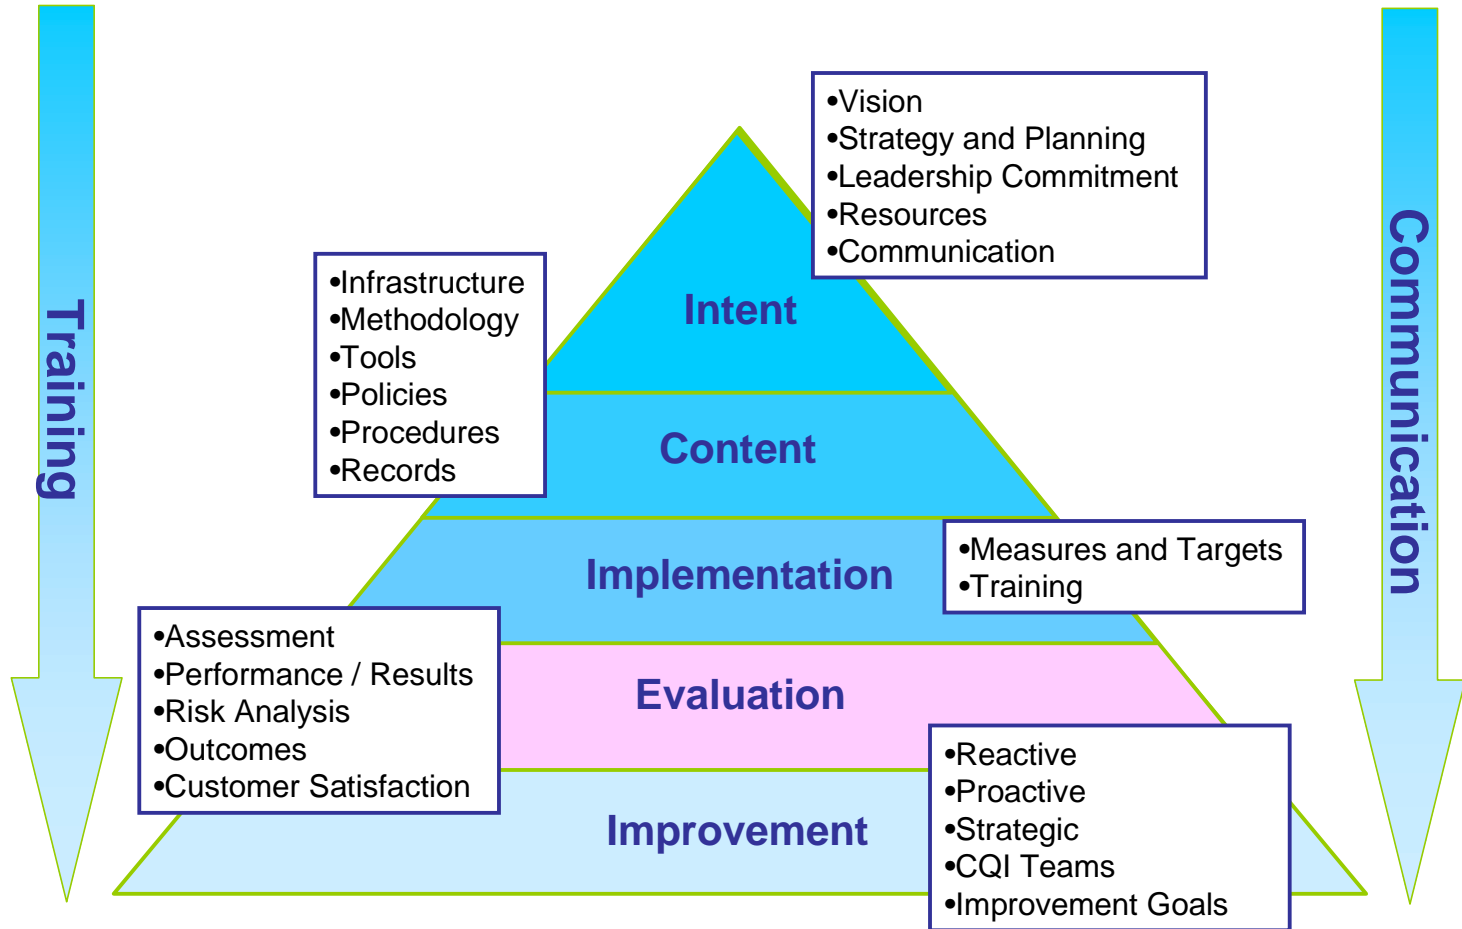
Training

•Vision
•Strategy and Planning
•Leadership Commitment
•Resources
•Communication

Intent

•Infrastructure
•Methodology
•Tools
•Policies
•Procedures
•Records

Content

Implementation

•Measures and Targets
•Training

•Assessment
•Performance / Results
•Risk Analysis
•Outcomes
•Customer Satisfaction

Evaluation

Improvement

•Reactive
•Proactive
•Strategic
•CQI Teams
•Improvement Goals

Communication